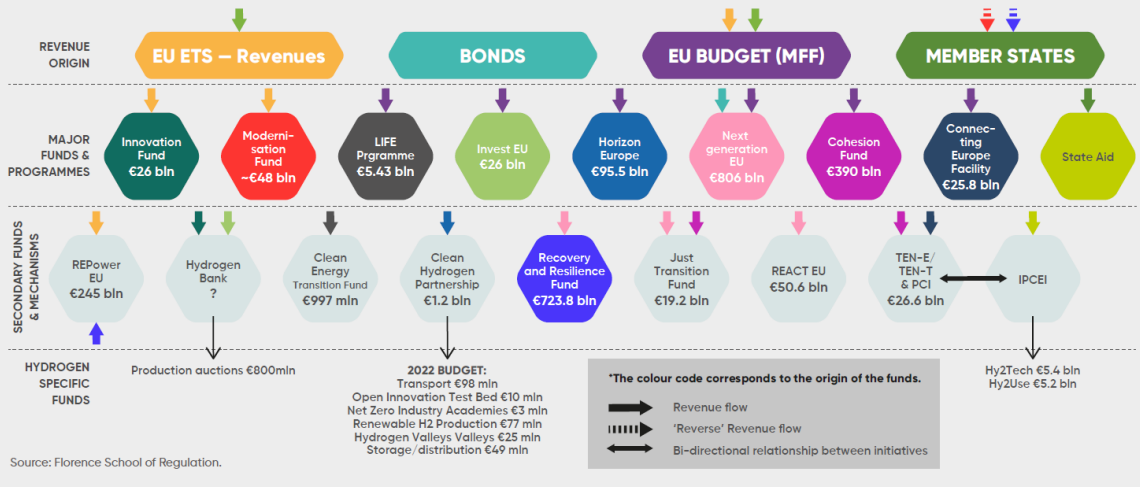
REVENUE ORIGIN

EU ETS – Revenues

BONDS

EU BUDGET (MFF)

MEMBER STATES

MAJOR FUNDS & PROGRAMMES

Innovation Fund €26 bln

Moderni-sation Fund ~€48 bln

LIFE Prgramme €5.43 bln

Invest EU €26 bln

Horizon Europe €95.5 bln

Next generation EU €806 bln

Cohesion Fund €390 bln

Connec-ting Europe Facility €25.8 bln

State Aid

SECONDARY FUNDS & MECHANISMS

REPower EU €245 bln

Hydrogen Bank ?

Clean Energy Transition Fund €997 mln

Clean Hydrogen Partnership €1.2 bln

Recovery and Resilience Fund €723.8 bln

Just Transition Fund €19.2 bln

REACT EU €50.6 bln

TEN-E/ TEN-T & PCI €26.6 bln

IPCEI

HYDROGEN SPECIFIC FUNDS

Production auctions €800mln

2022 BUDGET:
Transport €98 mln
Open Innovation Test Bed €10 mln
Net Zero Industry Academies €3 mln
Renewable H2 Production €77 mln
Hydrogen Valleys Valleys €25 mln
Storage/distribution €49 mln

*The colour code corresponds to the origin of the funds.
Revenue flow
'Reverse' Revenue flow
Bi-directional relationship between initiatives

Hy2Tech €5.4 bln
Hy2Use €5.2 bln

Source: Florence School of Regulation.